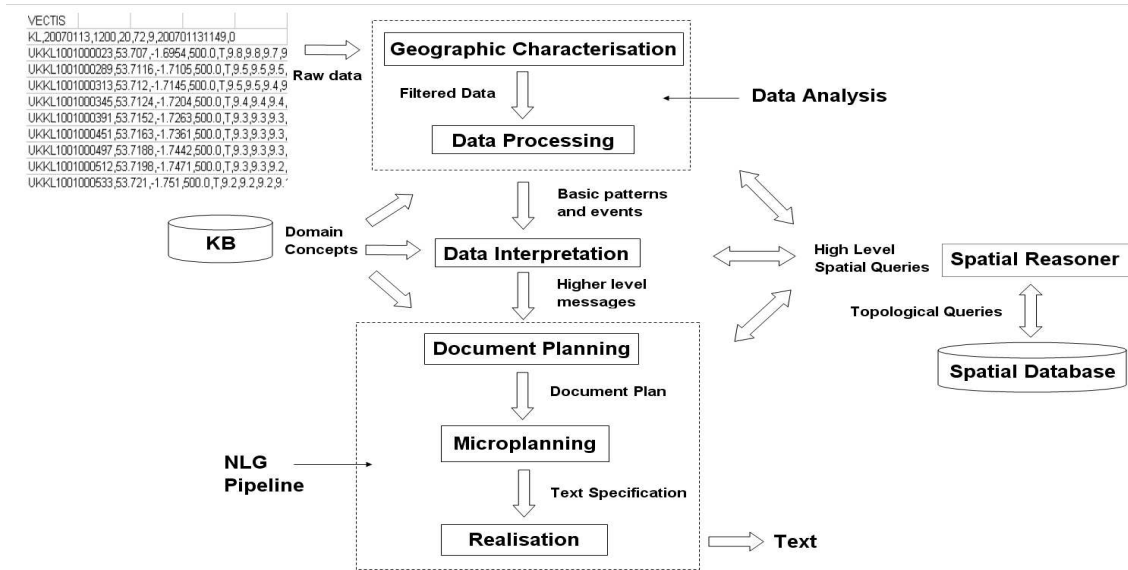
| VECTIS |
|---|
| KL,20070113,1200,20,72,9,200701131149,0 |
| UKKL1001000023,53.707,-1.6954,500.0,T,9.8,9.8,9.7,9 |
| UKKL1001000289,53.7116,-1.7105,500.0,T,9.5,9.5,9.5, |
| UKKL1001000313,53.712,-1.7145,500.0,T,9.5,9.5,9.4,9 |
| UKKL1001000345,53.7124,-1.7204,500.0,T,9.4,9.4,9.4, |
| UKKL1001000391,53.7152,-1.7263,500.0,T,9.3,9.3,9.3, |
| UKKL1001000451,53.7163,-1.7361,500.0,T,9.3,9.3,9.3, |
| UKKL1001000497,53.7188,-1.7442,500.0,T,9.3,9.3,9.3, |
| UKKL1001000512,53.7198,-1.7471,500.0,T,9.3,9.3,9.2, |
| UKKL1001000533,53.721,-1.751,500.0,T,9.2,9.2,9.2,9. |

Raw data

Geographic Characterisation

Filtered Data

Data Processing

Data Analysis

Basic patterns and events

KB

Domain Concepts

Data Interpretation

High Level Spatial Queries

Spatial Reasoner

Higher level messages

Topological Queries

Spatial Database

Document Planning

Document Plan

Microplanning

NLG Pipeline

Text Specification

Realisation

Text